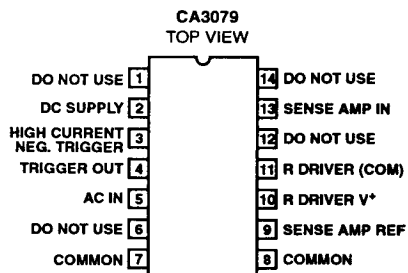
CA3079
TOP VIEW

DO NOT USE 1
DC SUPPLY 2
HIGH CURRENT NEG. TRIGGER 3
TRIGGER OUT 4
AC IN 5
DO NOT USE 6
COMMON 7

14 DO NOT USE
13 SENSE AMP IN
12 DO NOT USE
11 R DRIVER (COM)
10 R DRIVER $V^+$
9 SENSE AMP REF
8 COMMON